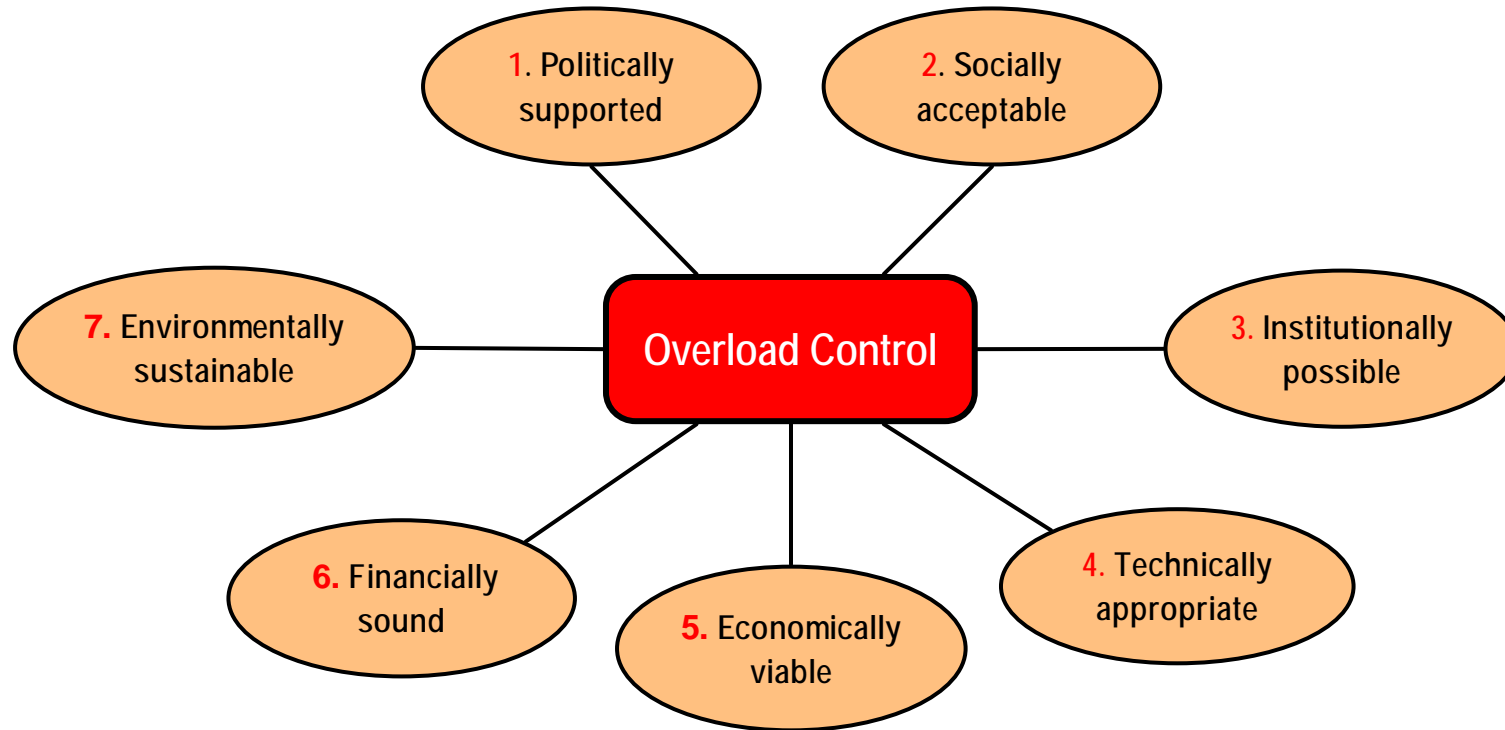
1. Politically supported

2. Socially acceptable

7. Environmentally sustainable

Overload Control

3. Institutionally possible

6. Financially sound

5. Economically viable

4. Technically appropriate